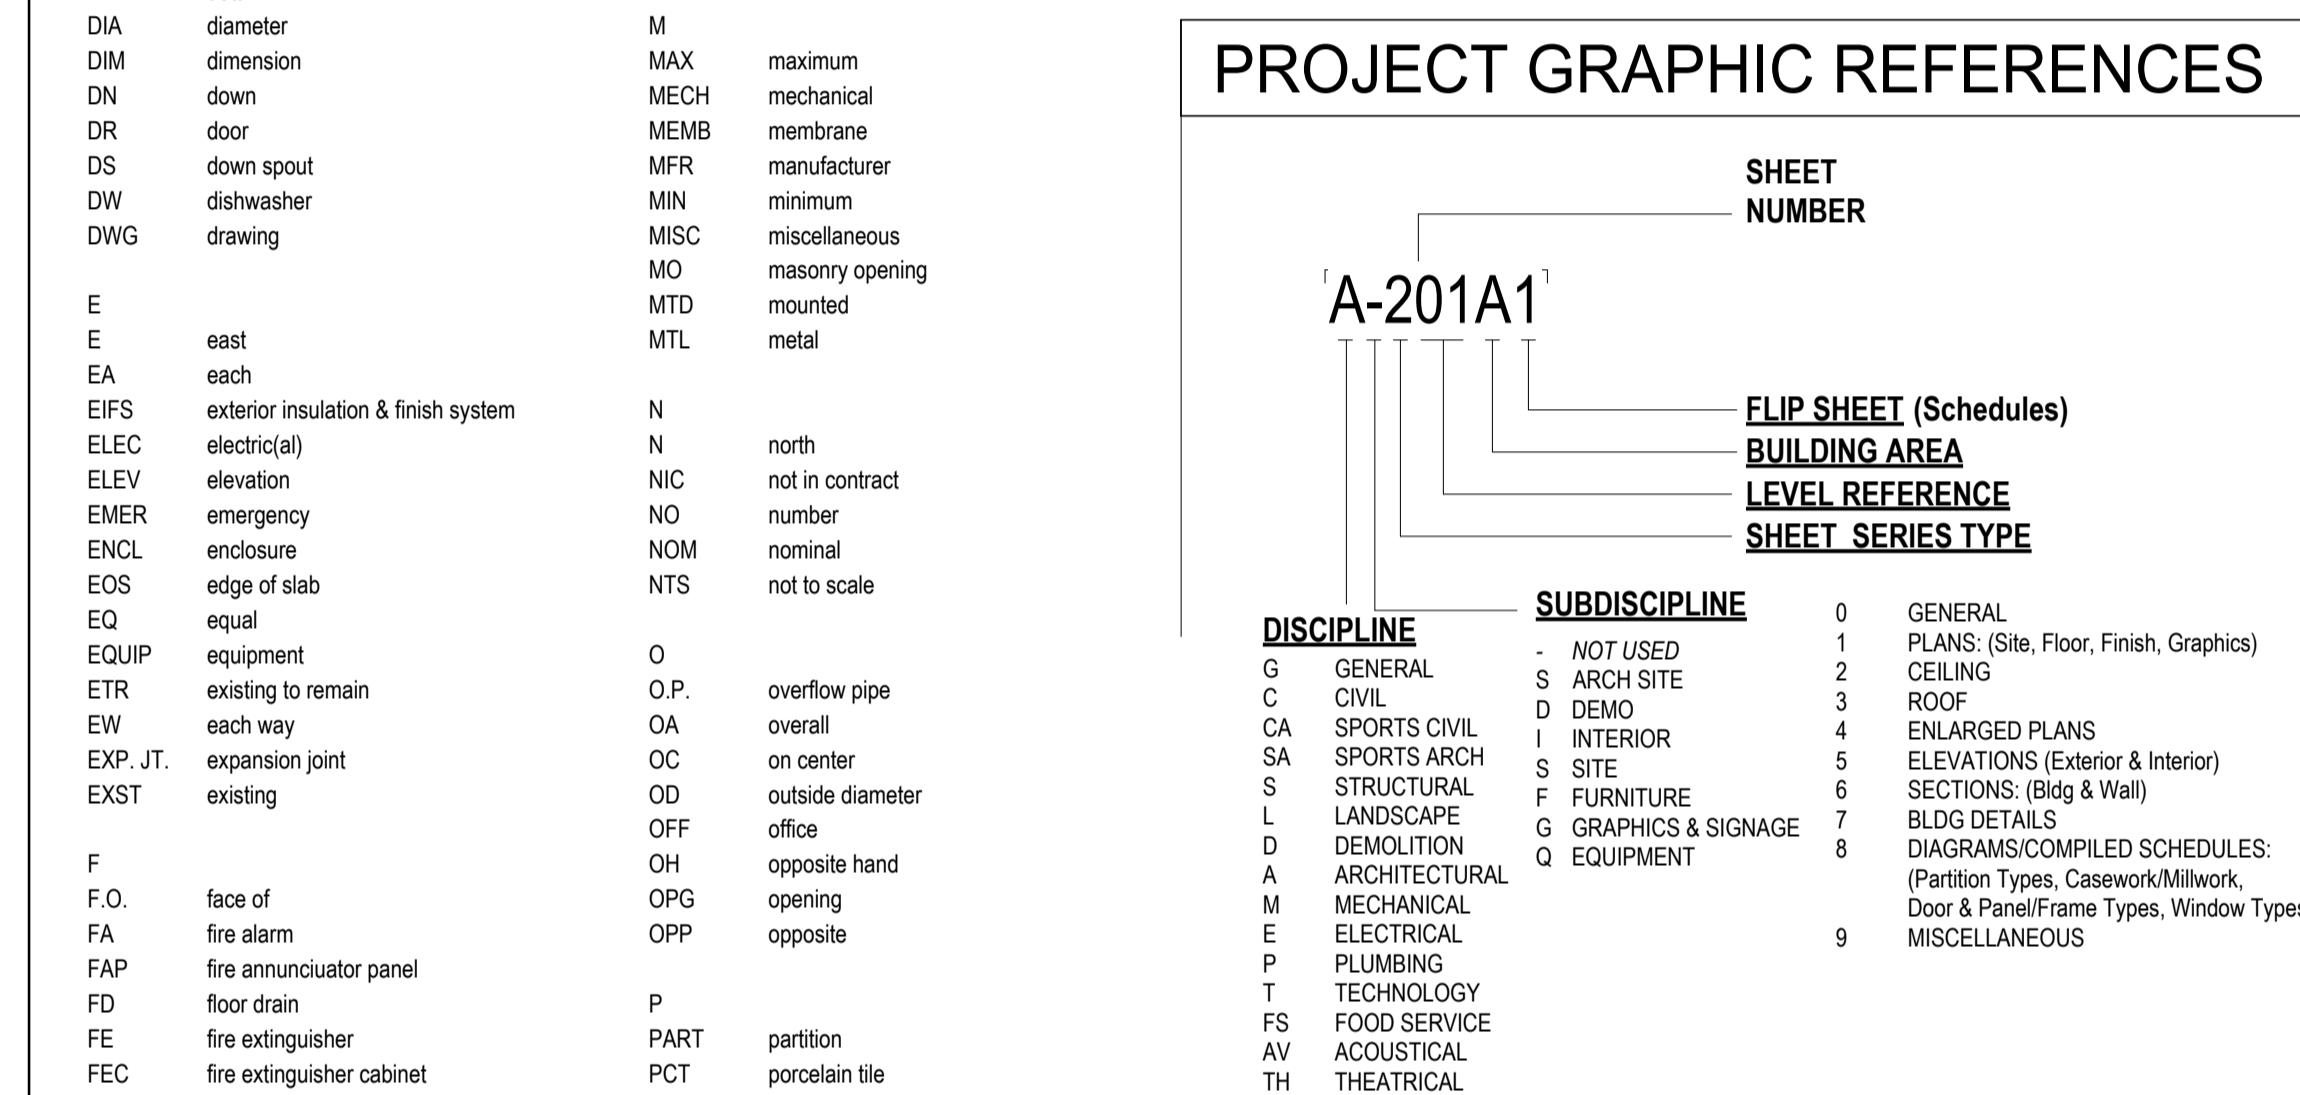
| | |
|---|---|
| DIA | diameter |
| DIM | dimension |
| DN | down |
| DR | door |
| DS | down spout |
| DW | dishwasher |
| DWG | drawing |

E

| | |
|---|---|
| E | east |
| EA | each |
| EIFS | exterior insulation & finish system |
| ELEC | electric(al) |
| ELEV | elevation |
| EMER | emergency |
| ENCL | enclosure |
| EOS | edge of slab |
| EQ | equal |
| EQUIP | equipment |
| ETR | existing to remain |
| EW | each way |
| EXP. JT. | expansion joint |
| EXST | existing |

F

| | |
|---|---|
| F.O. | face of |
| FA | fire alarm |
| FAP | fire annunciuator panel |
| FD | floor drain |
| FE | fire extinguisher |
| FEC | fire extinguisher cabinet |

M

| | |
|---|---|
| MAX | maximum |
| MECH | mechanical |
| MEMB | membrane |
| MFR | manufacturer |
| MIN | minimum |
| MISC | miscellaneous |
| MO | masonry opening |
| MTD | mounted |
| MTL | metal |

N

| | |
|---|---|
| N | north |
| NIC | not in contract |
| NO | number |
| NOM | nominal |
| NTS | not to scale |

O

| | |
|---|---|
| O.P. | overflow pipe |
| OA | overall |
| OC | on center |
| OD | outside diameter |
| OFF | office |
| OH | opposite hand |
| OPG | opening |
| OPP | opposite |

P

| | |
|---|---|
| PART | partition |
| PCT | porcelain tile |

PROJECT GRAPHIC REFERENCES

SHEET NUMBER

A-201A1

FLIP SHEET (Schedules)
BUILDING AREA
LEVEL REFERENCE
SHEET SERIES TYPE

DISCIPLINE

| | |
|---|---|
| G | GENERAL |
| C | CIVIL |
| CA | SPORTS CIVIL |
| SA | SPORTS ARCH |
| S | STRUCTURAL |
| L | LANDSCAPE |
| D | DEMOLITION |
| A | ARCHITECTURAL |
| M | MECHANICAL |
| E | ELECTRICAL |
| P | PLUMBING |
| T | TECHNOLOGY |
| FS | FOOD SERVICE |
| AV | ACOUSTICAL |
| TH | THEATRICAL |

SUBDISCIPLINE

| | |
|---|---|
| - | NOT USED |
| S | ARCH SITE |
| D | DEMO |
| I | INTERIOR |
| S | SITE |
| F | FURNITURE |
| G | GRAPHICS & SIGNAGE |
| Q | EQUIPMENT |

| | |
|---|---|
| 0 | GENERAL |
| 1 | PLANS: (Site, Floor, Finish, Graphics) |
| 2 | CEILING |
| 3 | ROOF |
| 4 | ENLARGED PLANS |
| 5 | ELEVATIONS (Exterior & Interior) |
| 6 | SECTIONS: (Bldg & Wall) |
| 7 | BLDG DETAILS |
| 8 | DIAGRAMS/COMPILED SCHEDULES: (Partition Types, Casework/Millwork, Door & Panel/Frame Types, Window Type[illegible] |
| 9 | MISCELLANEOUS |